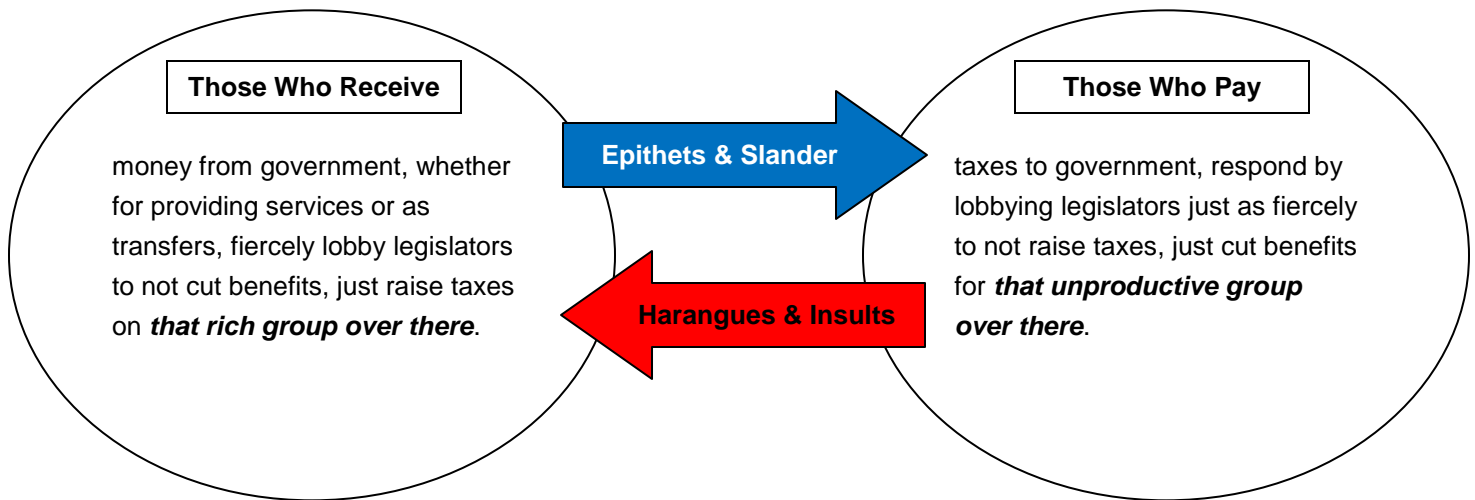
Those Who Receive

money from government, whether for providing services or as transfers, fiercely lobby legislators to not cut benefits, just raise taxes on ***that rich group over there***.

Epithets & Slander

Harangues & Insults

Those Who Pay

taxes to government, respond by lobbying legislators just as fiercely to not raise taxes, just cut benefits for ***that unproductive group over there***.